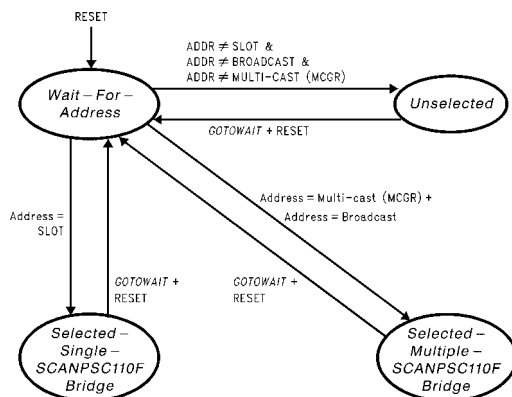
RESET

Wait – For – Address

ADDR $\neq$ SLOT &
ADDR $\neq$ BROADCAST &
ADDR $\neq$ MULTI-CAST (MCGR)

Unselected

GOTOWAIT + RESET

Address = Multi-cast (MCGR) +
Address = Broadcast

Address = SLOT

GOTOWAIT + RESET

GOTOWAIT + RESET

Selected – Single – SCANPSC110F Bridge

Selected – Multiple – SCANPSC110F Bridge